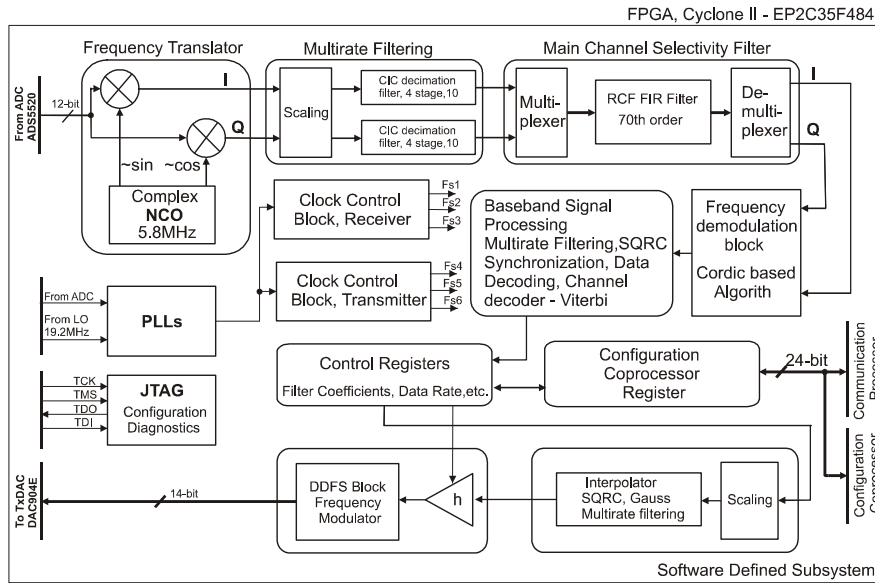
FPGA, Cyclone II - EP2C35F484

Frequency Translator

Multirate Filtering

Main Channel Selectivity Filter

From ADC ADS5520

12-bit

I

Q

~sin ~cos

Complex NCO 5.8MHz

Scaling

CIC decimation filter, 4 stage,10

CIC decimation filter, 4 stage,10

Multi-plexer

RCF FIR Filter 70th order

De-multi-plexer

I

Q

Clock Control Block, Receiver

Fs1

Fs2

Fs3

Baseband Signal Processing Multirate Filtering,SQRC Synchronization, Data Decoding, Channel decoder - Viterbi

Frequency demodulation block

Cordic based Algorith

Clock Control Block, Transmitter

Fs4

Fs5

Fs6

From ADC

From LO 19.2MHz

PLLs

Control Registers

Filter Coefficients, Data Rate,etc.

Configuration Coprocessor Register

24-bit

Communication Processor

Configuration Coprocessor

TCK

TMS

TDO

TDI

JTAG

Configuration Diagnostics

To TxDAC DAC904E

14-bit

DDFS Block Frequency Modulator

h

Interpolator SQRC, Gauss Multirate filtering

Scaling

Software Defined Subsystem